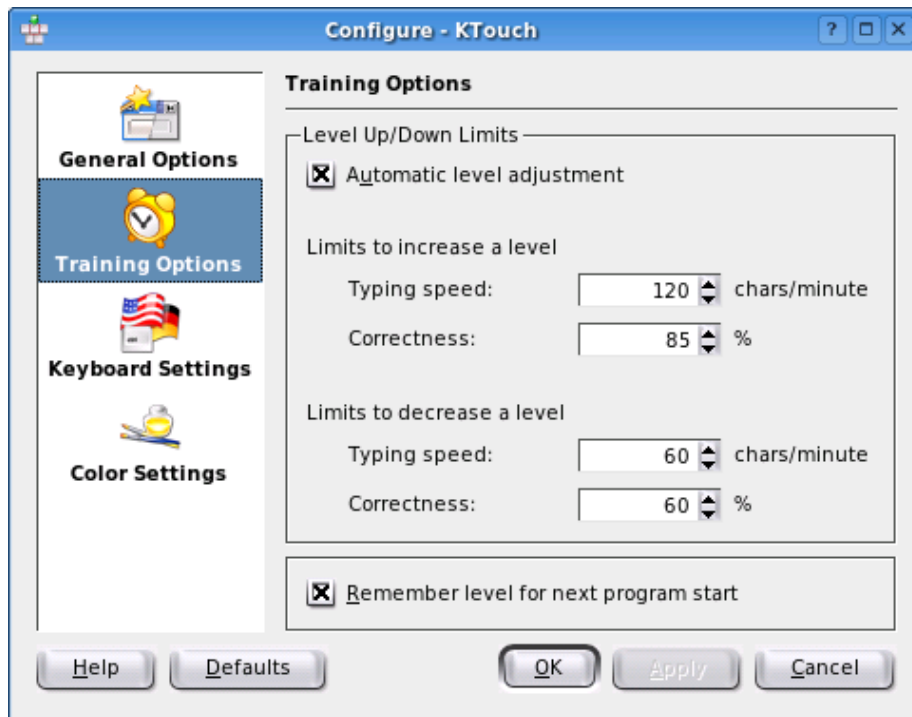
Configure - KTouch

? □ X

General Options

Training Options

Keyboard Settings

Color Settings

Training Options

Level Up/Down Limits

Automatic level adjustment

Limits to increase a level

Typing speed: 120 chars/minute

Correctness: 85 %

Limits to decrease a level

Typing speed: 60 chars/minute

Correctness: 60 %

Remember level for next program start

Help Defaults OK Apply Cancel